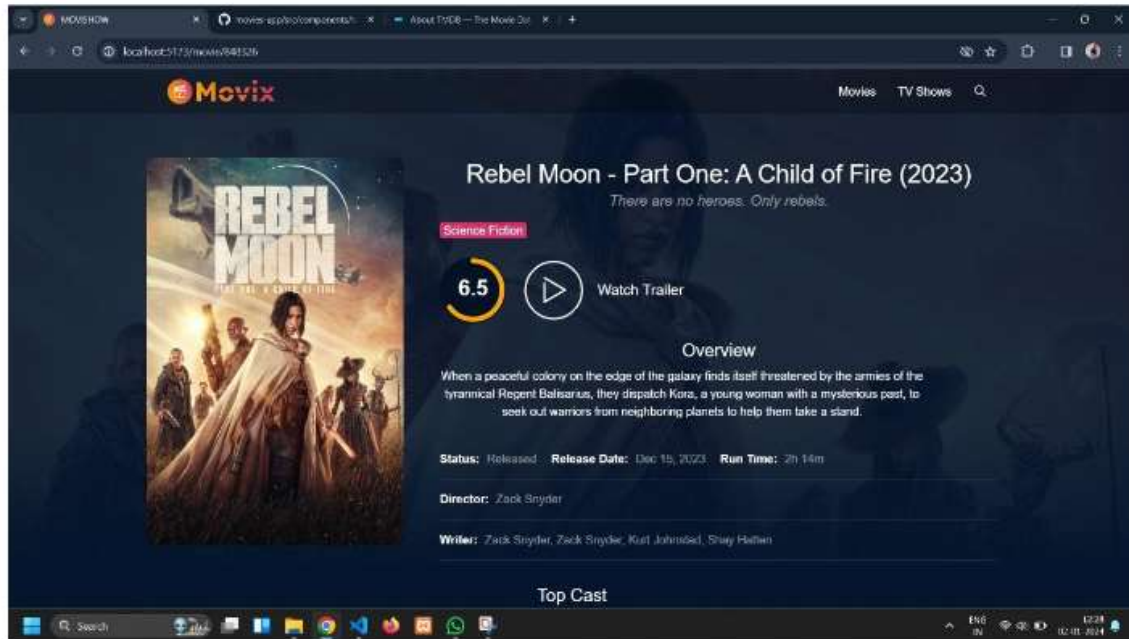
MOVISHOW
movies-app/src/components/...
About TVDB — The Movie Da...
localhost:5173/movie/848326

Movix

Movies TV Shows

REBEL MOON
PART ONE: A CHILD OF FIRE

Rebel Moon - Part One: A Child of Fire (2023)
There are no heroes. Only rebels.

Science Fiction

6.5

Watch Trailer

Overview
When a peaceful colony on the edge of the galaxy finds itself threatened by the armies of the tyrannical Regent Balisarius, they dispatch Kora, a young woman with a mysterious past, to seek out warriors from neighboring planets to help them take a stand.

Status: Released Release Date: Dec 15, 2023 Run Time: 2h 14m

Director: Zack Snyder

Writer: Zack Snyder, Zack Snyder, Kurt Johnstad, Shay Hatten

Top Cast

Search
ENG IN
12:24
02-01-2024